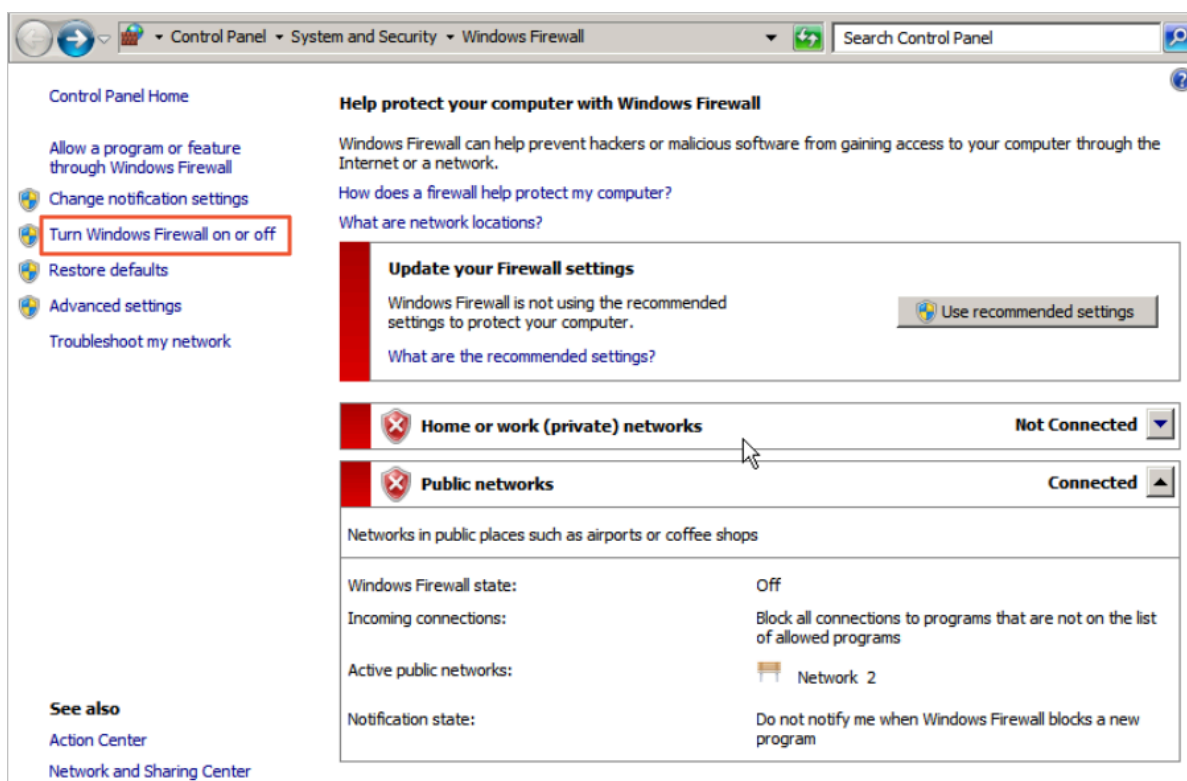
▸ Control Panel ▸ System and Security ▸ Windows Firewall

Search Control Panel

Control Panel Home

Allow a program or feature through Windows Firewall

Change notification settings

Turn Windows Firewall on or off

Restore defaults

Advanced settings

Troubleshoot my network

See also

Action Center

Network and Sharing Center

Help protect your computer with Windows Firewall

Windows Firewall can help prevent hackers or malicious software from gaining access to your computer through the Internet or a network.

How does a firewall help protect my computer?

What are network locations?

Update your Firewall settings

Windows Firewall is not using the recommended settings to protect your computer.

What are the recommended settings?

Use recommended settings

Home or work (private) networks

Not Connected

Public networks

Connected

Networks in public places such as airports or coffee shops

| | |
|---|---|
| Windows Firewall state: | Off |
| Incoming connections: | Block all connections to programs that are not on the list of allowed programs |
| Active public networks: | Network 2 |
| Notification state: | Do not notify me when Windows Firewall blocks a new program |